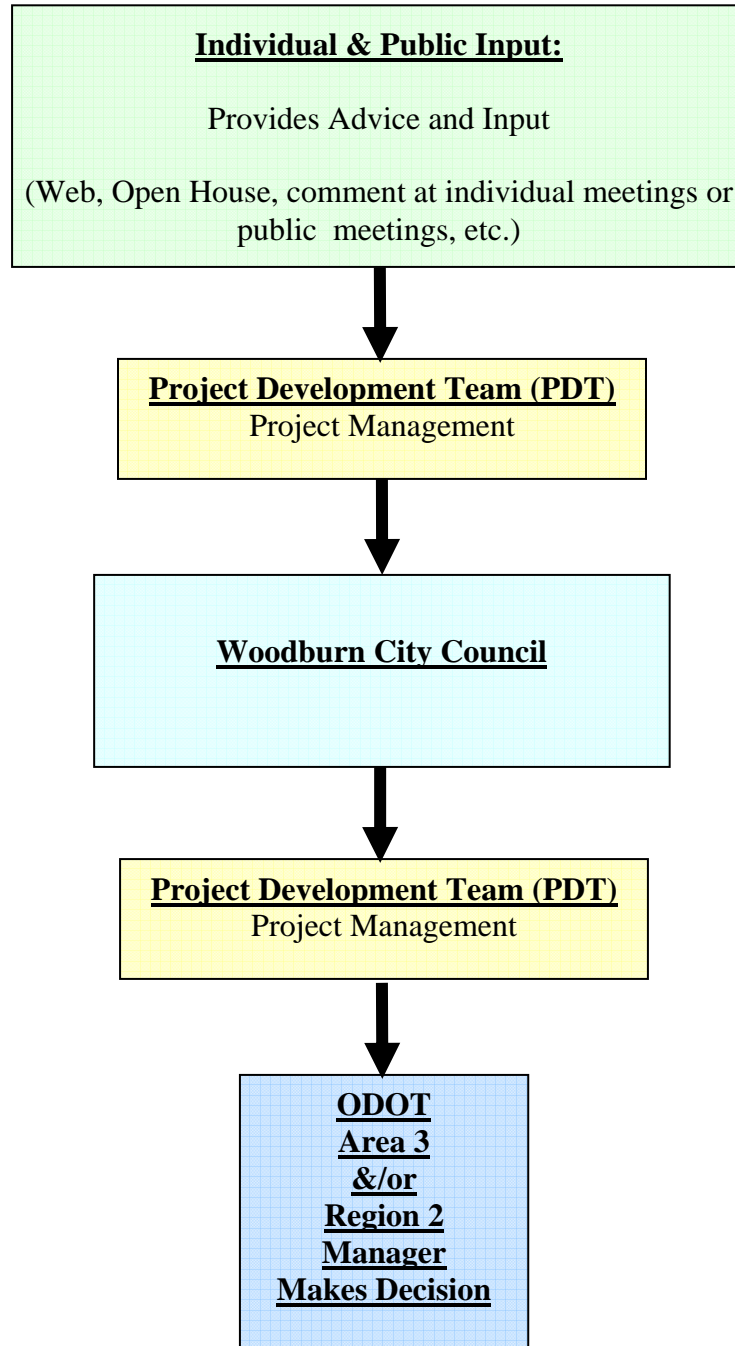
Individual & Public Input:

Provides Advice and Input

(Web, Open House, comment at individual meetings or public meetings, etc.)

Project Development Team (PDT)
Project Management

Woodburn City Council

Project Development Team (PDT)
Project Management

ODOT
Area 3
&/or
Region 2
Manager
Makes Decision